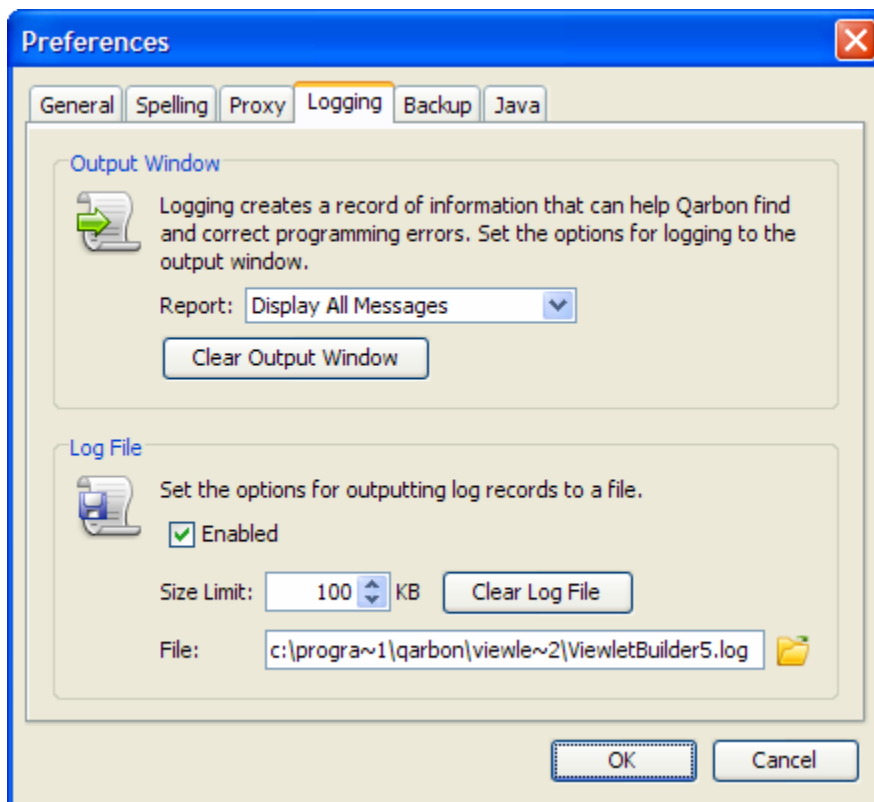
Preferences

General Spelling Proxy Logging Backup Java

Output Window

Logging creates a record of information that can help Qarbon find and correct programming errors. Set the options for logging to the output window.

Report: Display All Messages

Clear Output Window

Log File

Set the options for outputting log records to a file.

Enabled

Size Limit: 100 KB Clear Log File

File: c:\progra~1\qarbon\viewle~2\ViewletBuilder5.log

OK Cancel